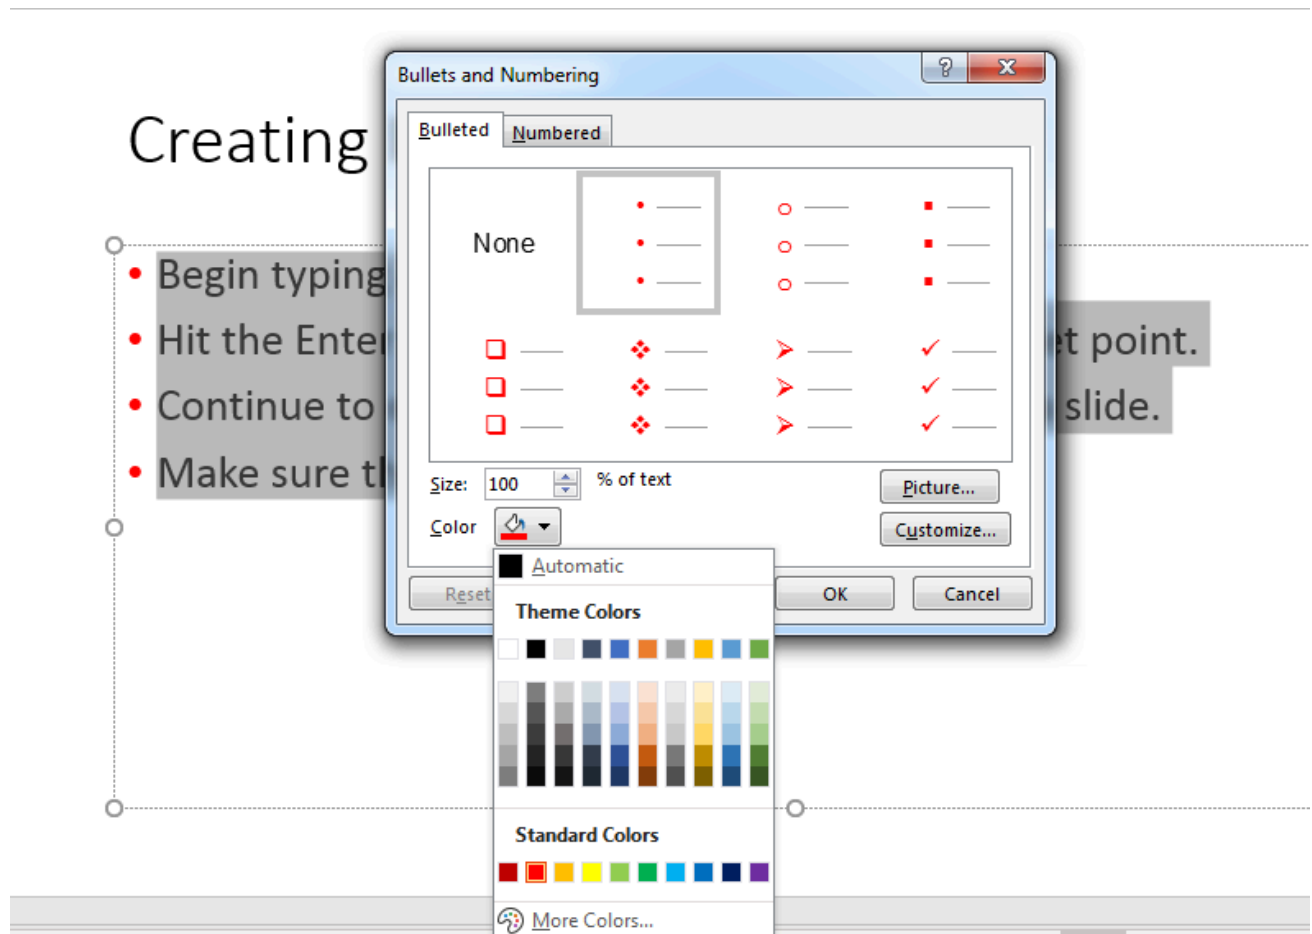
Creating

Begin typing

Hit the Ente t point.

Continue to slide.

Make sure t

Bullets and Numbering

?

Bulleted Numbered

None

Size: 100 % of text

Color

Picture...

Customize...

Reset

OK

Cancel

Automatic

Theme Colors

Standard Colors

More Colors...